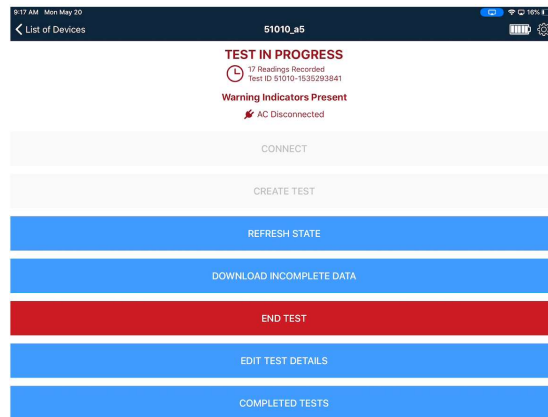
9:17 AM Mon May 20
16%

List of Devices
51010_a5

TEST IN PROGRESS
17 Readings Recorded
Test ID 51010-1535293841

Warning Indicators Present
AC Disconnected

CONNECT

CREATE TEST

REFRESH STATE

DOWNLOAD INCOMPLETE DATA

END TEST

EDIT TEST DETAILS

COMPLETED TESTS